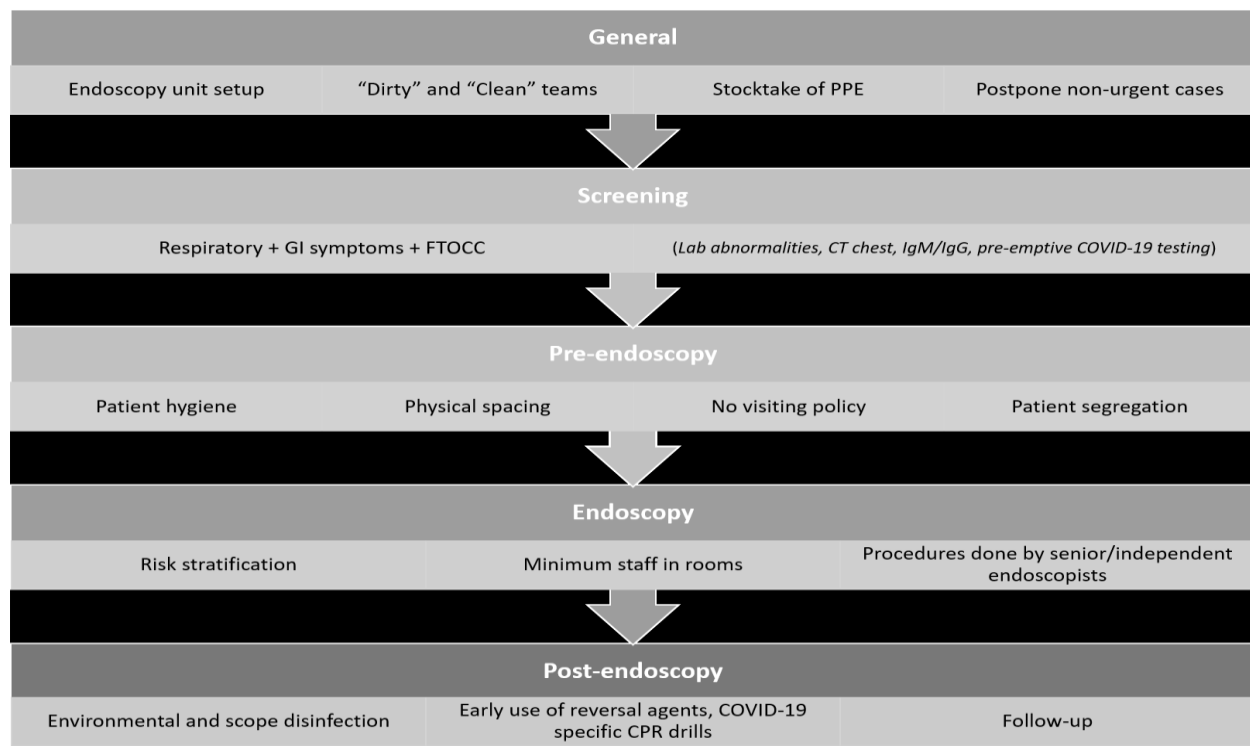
General

Endoscopy unit setup

“Dirty” and “Clean” teams

Stocktake of PPE

Postpone non-urgent cases

Screening

Respiratory + GI symptoms + FTOCC

(*Lab abnormalities, CT chest, IgM/IgG, pre-emptive COVID-19 testing*)

Pre-endoscopy

Patient hygiene

Physical spacing

No visiting policy

Patient segregation

Endoscopy

Risk stratification

Minimum staff in rooms

Procedures done by senior/independent endoscopists

Post-endoscopy

Environmental and scope disinfection

Early use of reversal agents, COVID-19 specific CPR drills

Follow-up